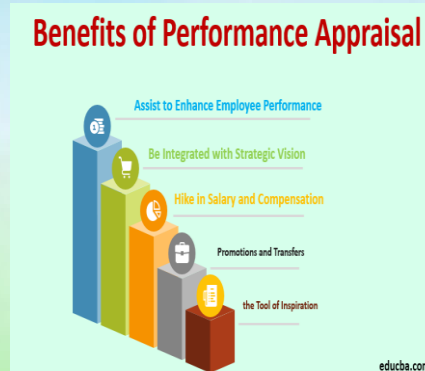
Benefits of Performance Appraisal

Assist to Enhance Employee Performance

Be Integrated with Strategic Vision

Hike in Salary and Compensation

Promotions and Transfers

the Tool of Inspiration

educba.com